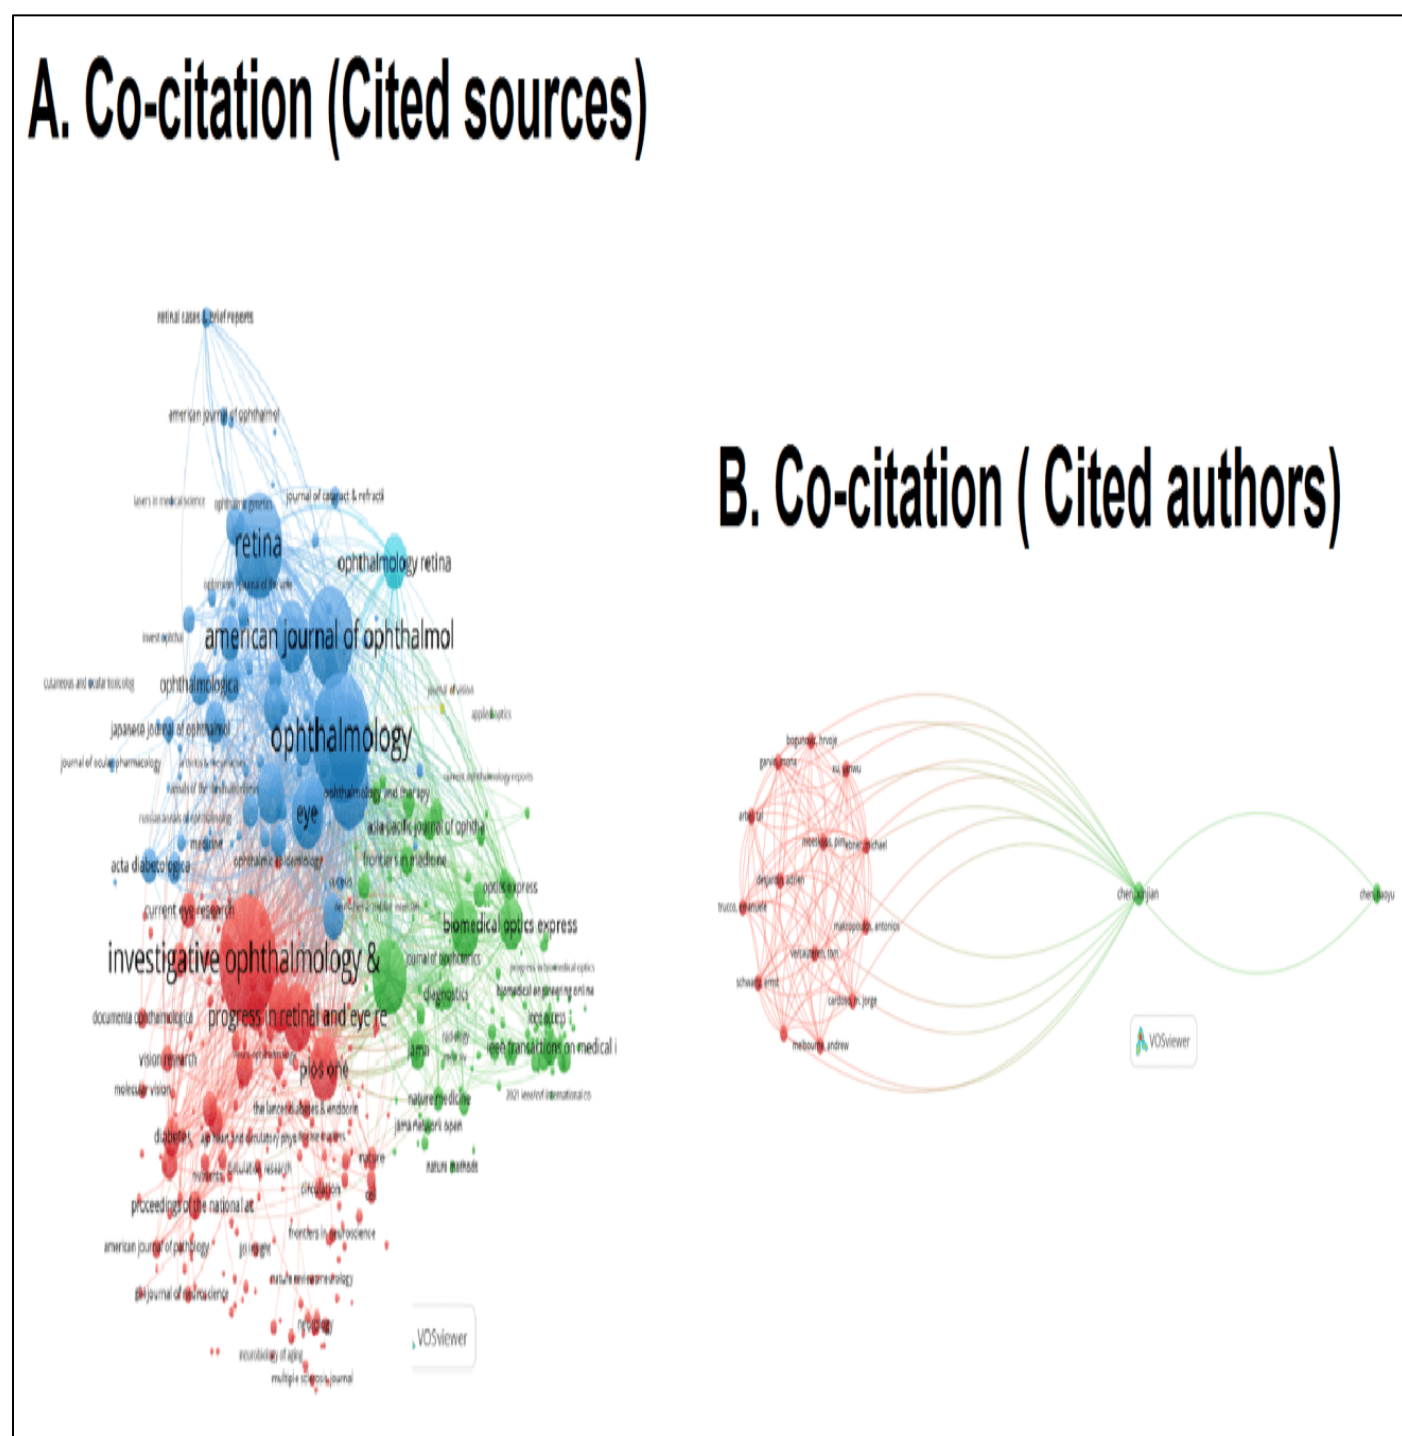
A. Co-citation (Cited sources)

retinal cases & brief reports

american journal of ophthalmol

lasers in medical science

ophthalmic genetics

journal of cataract & refract

retina

ophthalmology retina

optometry & vision science

invest ophthal

american journal of ophthalmol

cutaneous and ocular toxicology

ophthalmologica

journal of vision

applied optics

japanese journal of ophthalmol

journal of ocular pharmacology

ophthalmology

ophthalmology and therapy

survey of ophthalmology

eye

asia-pacific journal of ophtha

russian annals of ophthalmology

medicine

frontiers in medicine

acta diabetologica

ophthalmic epidemiology

optics express

current eye research

biomedical optics express

investigative ophthalmology &

journal of biophotonics

diagnostics

biomedical engineering online

documenta ophthalmologica

progress in retinal and eye re

ieee access

vision research

jama

ieee transactions on medical i

plos one

molecular vision

nature medicine

the lancet diabetes & endocrin

2021 ieee/cvf international co

jama network open

diabetes

nature

nature methods

circulation

proceedings of the national ac

frontiers in neuroscience

american journal of pathology

nature neuroscience

journal of neuroscience

neurology

neurobiology of aging

multiple sclerosis journal

VOSviewer

B. Co-citation ( Cited authors)

bogunovic, hrvoje

garvin, mona

xu, yanwu

abramoff, michael

de fauw, jeffrey

trucco, emanuele

chen, xinjian

chen, xiaoyu

maloopoulos, antonios

vercauteren, tom

schwartz, ernst

cardoso, m. jorge

melbourne, andrew

VOSviewer